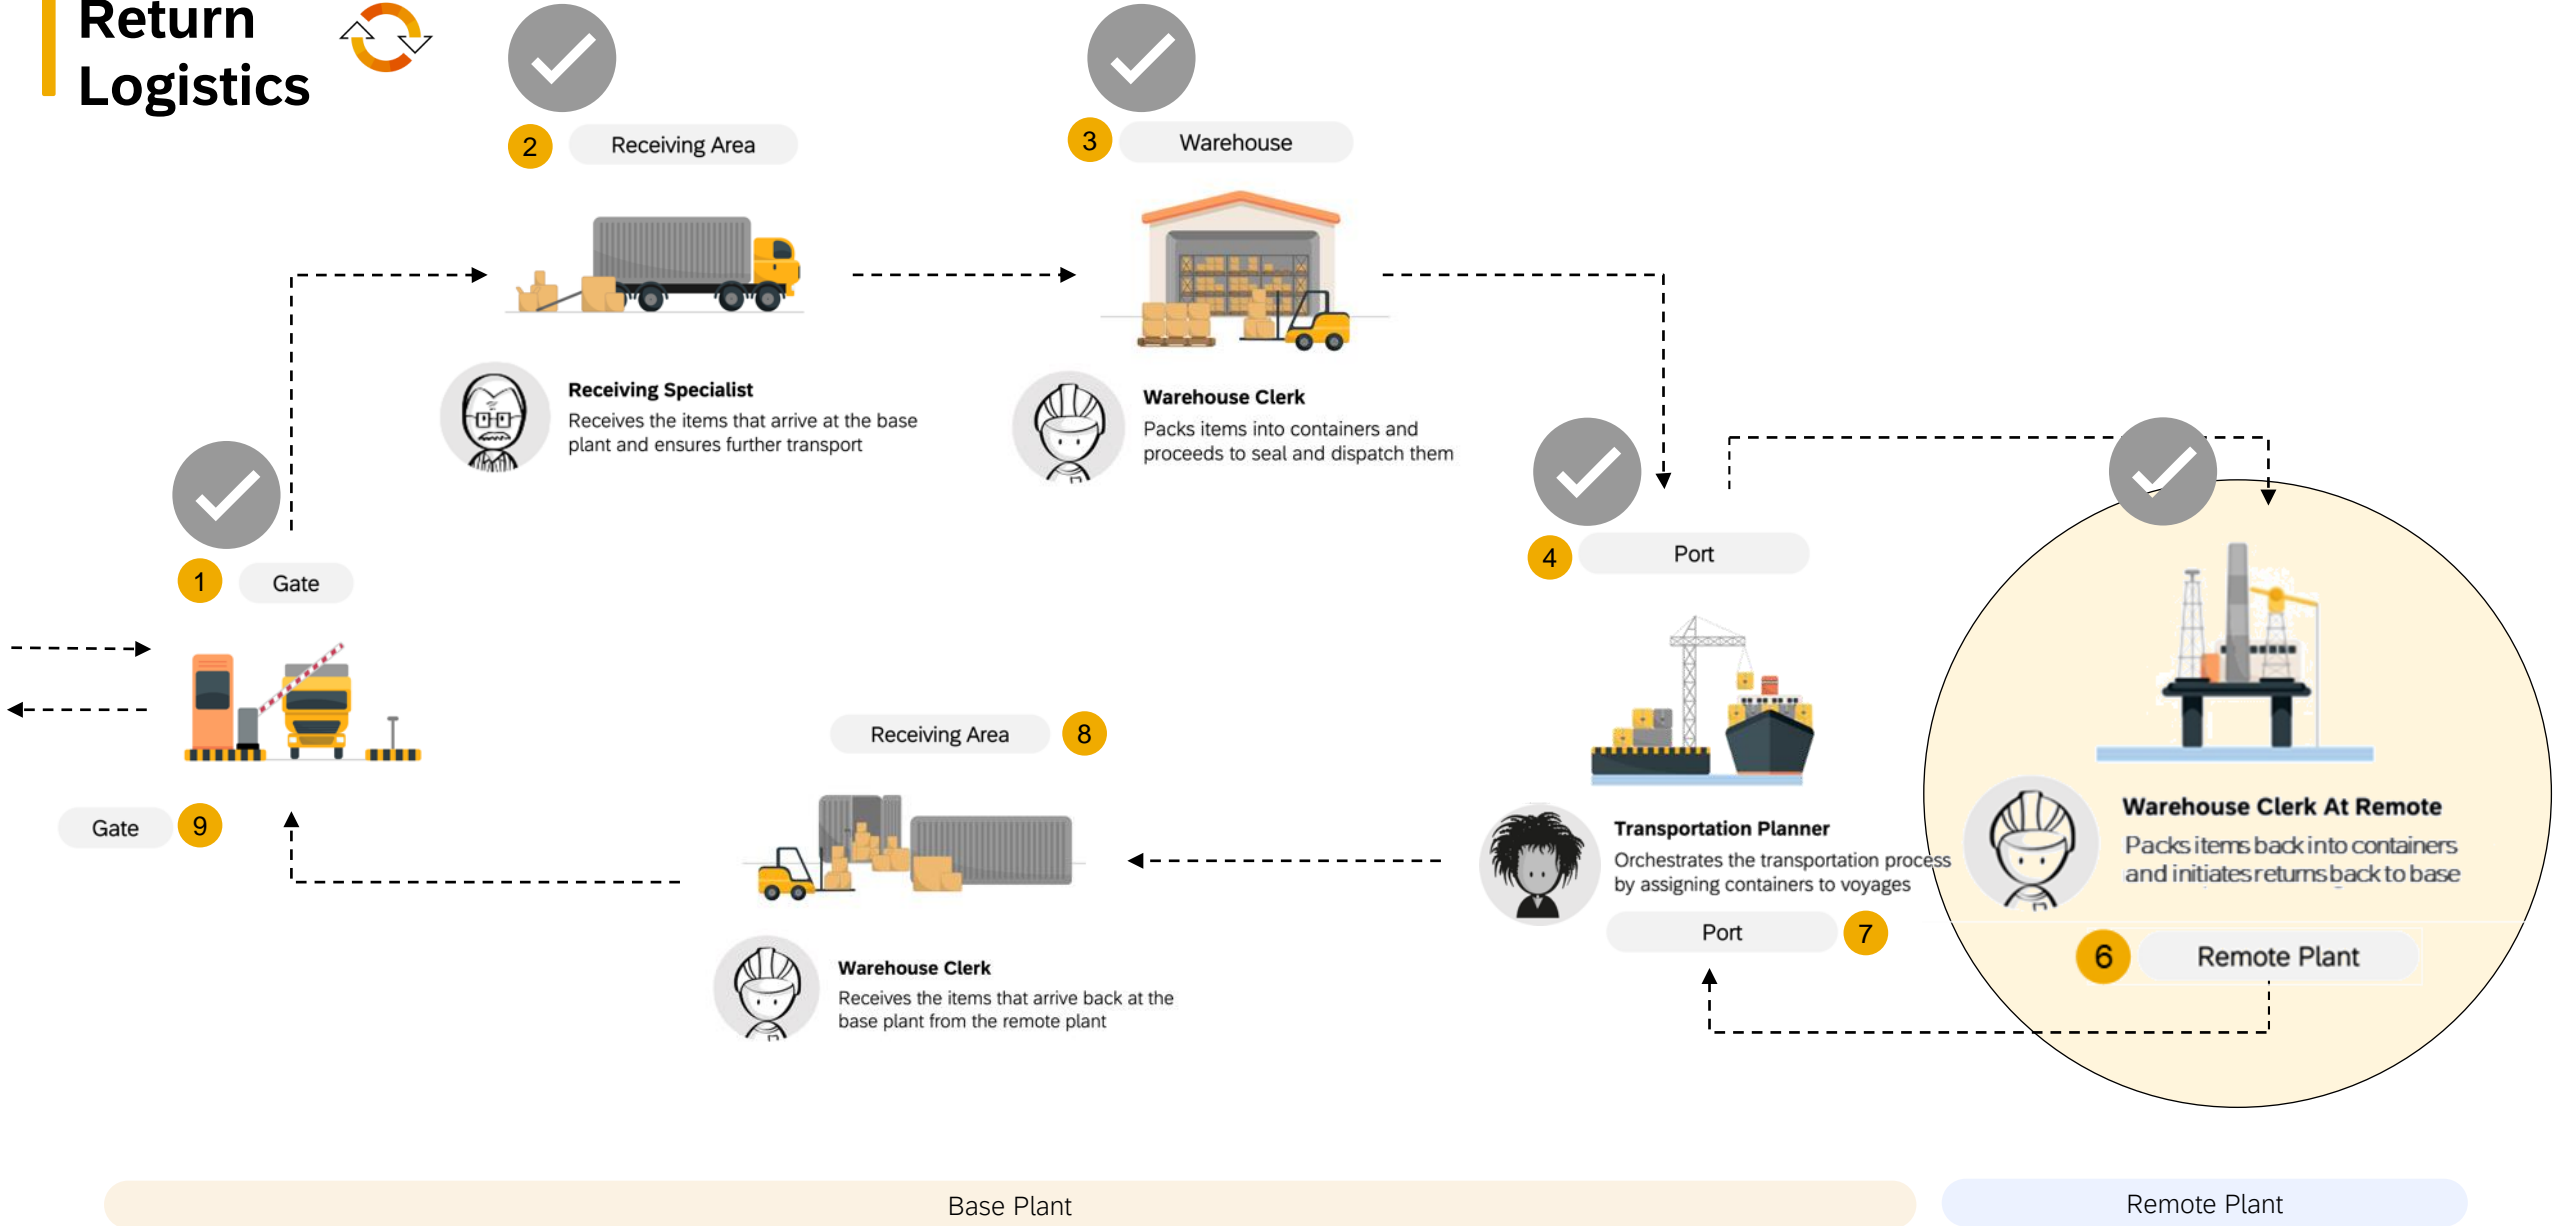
Return Logistics

2 Receiving Area

3 Warehouse

Receiving Specialist
Receives the items that arrive at the base plant and ensures further transport

Warehouse Clerk
Packs items into containers and proceeds to seal and dispatch them

1 Gate

4 Port

Warehouse Clerk At Remote
Packs items back into containers and initiates returns back to base

Receiving Area 8

Gate 9

Transportation Planner
Orchestrates the transportation process by assigning containers to voyages

Port 7

6 Remote Plant

Warehouse Clerk
Receives the items that arrive back at the base plant from the remote plant

Base Plant

Remote Plant